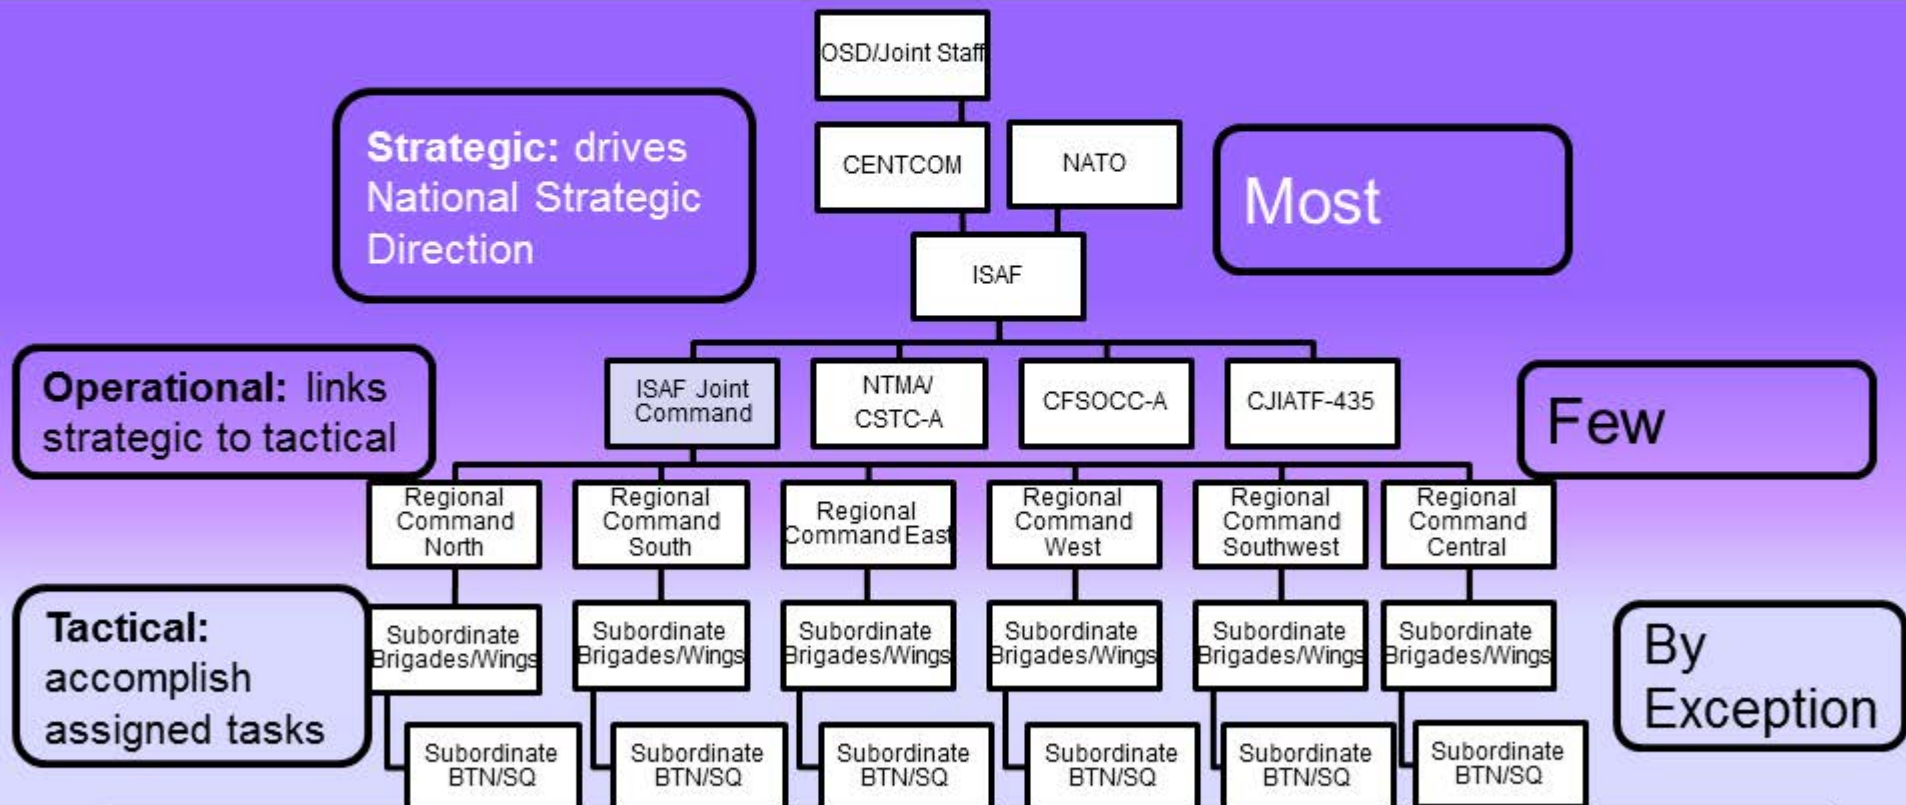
OSD/Joint Staff

Strategic: drives National Strategic Direction

CENTCOM

NATO

Most

ISAF

Operational: links strategic to tactical

ISAF Joint Command

NTMA/ CSTC-A

CFSOCC-A

CJIATF-435

Few

Regional Command North

Regional Command South

Regional Command East

Regional Command West

Regional Command Southwest

Regional Command Central

Tactical: accomplish assigned tasks

Subordinate Brigades/Wings

Subordinate Brigades/Wings

Subordinate Brigades/Wings

Subordinate Brigades/Wings

Subordinate Brigades/Wings

Subordinate Brigades/Wings

By Exception

Subordinate BTN/SQ

Subordinate BTN/SQ

Subordinate BTN/SQ

Subordinate BTN/SQ

Subordinate BTN/SQ

Subordinate BTN/SQ